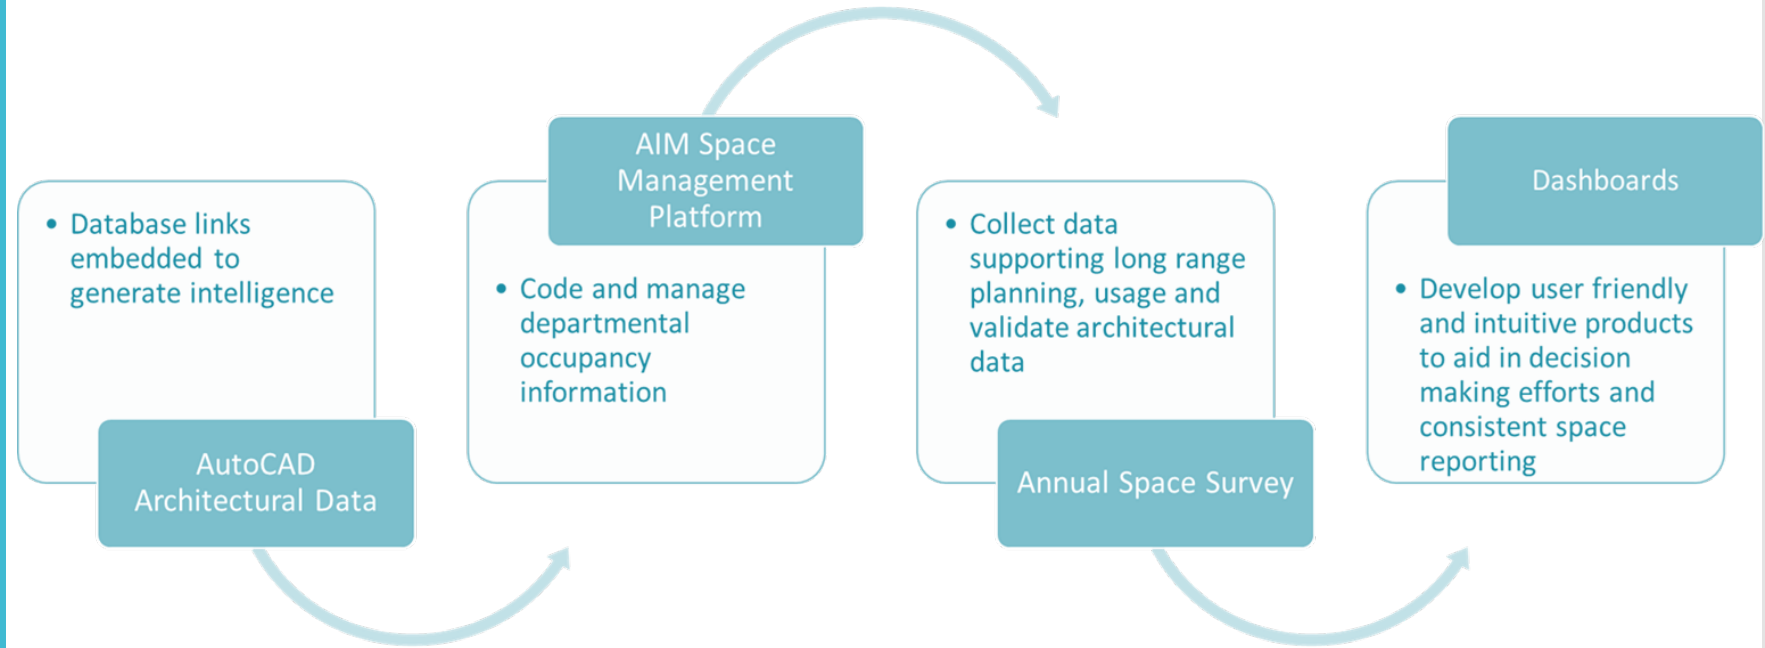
• Database links embedded to generate intelligence

AutoCAD Architectural Data

AIM Space Management Platform

• Code and manage departmental occupancy information

• Collect data supporting long range planning, usage and validate architectural data

Annual Space Survey

Dashboards

• Develop user friendly and intuitive products to aid in decision making efforts and consistent space reporting